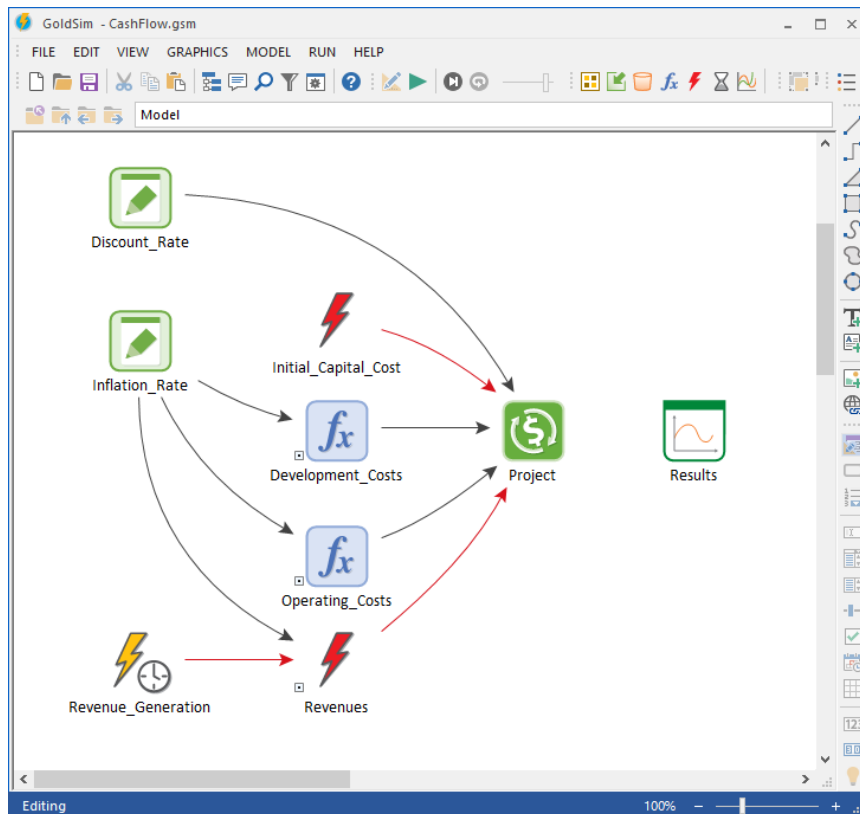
GoldSim - CashFlow.gsm

FILE EDIT VIEW GRAPHICS MODEL RUN HELP

Model

Discount_Rate

Initial_Capital_Cost

Inflation_Rate

Development_Costs

Project

Results

Operating_Costs

Revenue_Generation

Revenues

Editing

100%